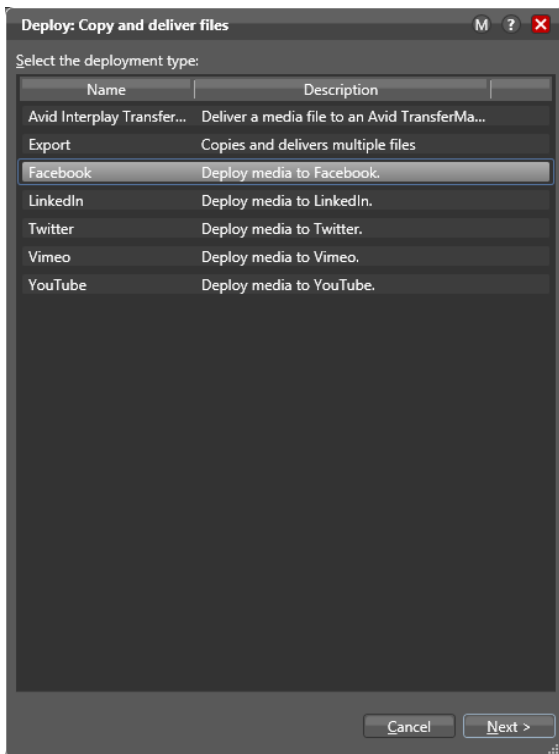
Deploy: Copy and deliver files

M ? X

Select the deployment type:

| Name | Description |
|---|---|
| Avid Interplay Transfer... | Deliver a media file to an Avid TransferMa... |
| Export | Copies and delivers multiple files |
| Facebook | Deploy media to Facebook. |
| LinkedIn | Deploy media to LinkedIn. |
| Twitter | Deploy media to Twitter. |
| Vimeo | Deploy media to Vimeo. |
| YouTube | Deploy media to YouTube. |

Cancel

Next >